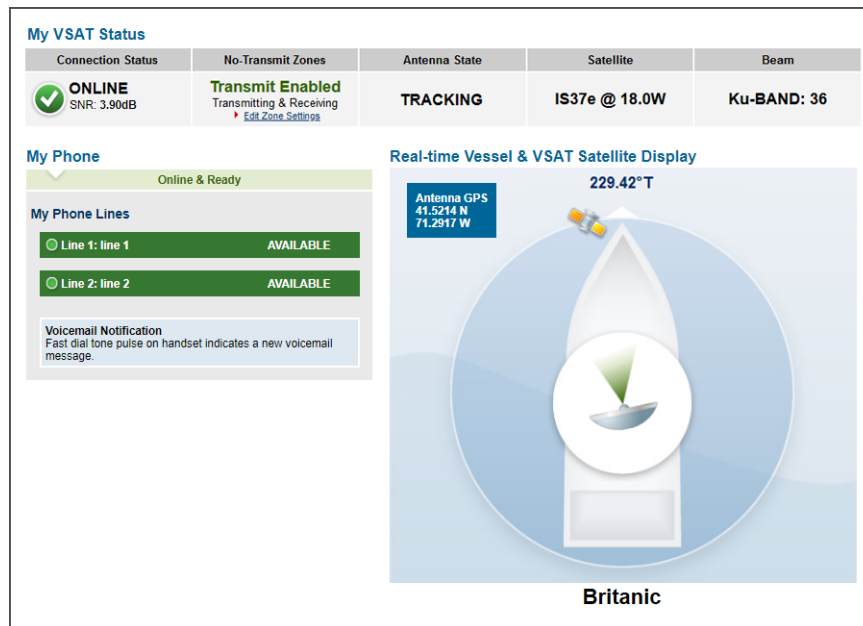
My VSAT Status

| Connection Status | No-Transmit Zones | Antenna State | Satellite | Beam |
|---|---|---|---|---|
| ONLINE SNR: 3.90dB | Transmit Enabled Transmitting & Receiving Edit Zone Settings | TRACKING | IS37e @ 18.0W | Ku-BAND: 36 |

My Phone

Online & Ready

My Phone Lines

Line 1: line 1 AVAILABLE

Line 2: line 2 AVAILABLE

Voicemail Notification
Fast dial tone pulse on handset indicates a new voicemail message.

Real-time Vessel & VSAT Satellite Display

Antenna GPS
41.5214 N
71.2917 W

229.42°T

Britanic